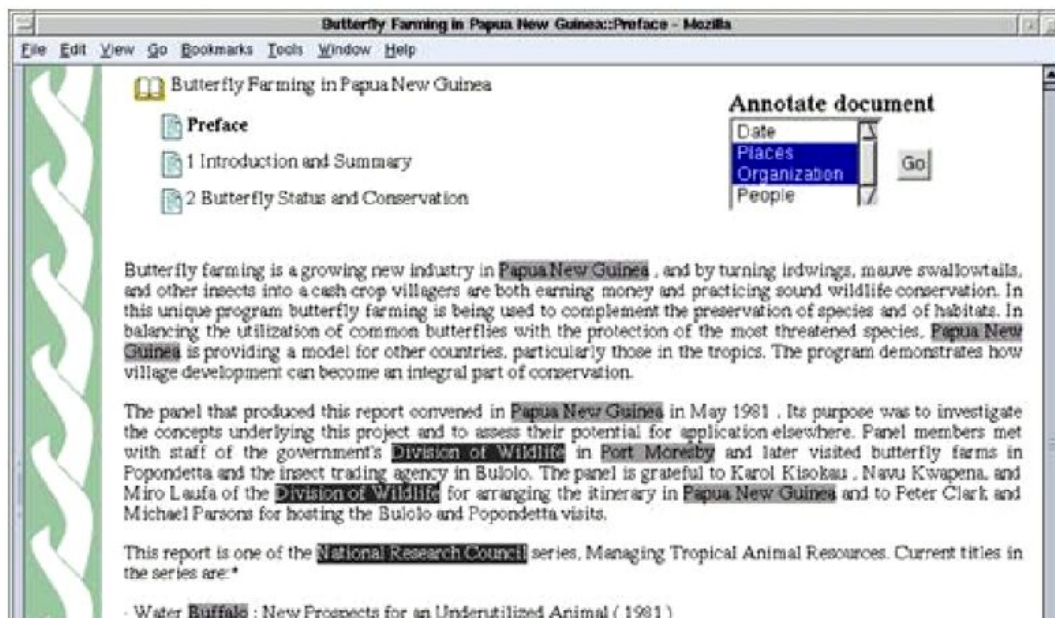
Butterfly Farming in Papua New Guinea::Preface - Mozilla

File Edit View Go Bookmarks Tools Window Help

Butterfly Farming in Papua New Guinea

Preface

1 Introduction and Summary

2 Butterfly Status and Conservation

Annotate document

Date
Places
Organization
People

Go

Butterfly farming is a growing new industry in Papua New Guinea , and by turning irdwings, mauve swallowtails, and other insects into a cash crop villagers are both earning money and practicing sound wildlife conservation. In this unique program butterfly farming is being used to complement the preservation of species and of habitats. In balancing the utilization of common butterflies with the protection of the most threatened species, Papua New Guinea is providing a model for other countries, particularly those in the tropics. The program demonstrates how village development can become an integral part of conservation.

The panel that produced this report convened in Papua New Guinea in May 1981 . Its purpose was to investigate the concepts underlying this project and to assess their potential for application elsewhere. Panel members met with staff of the government's Division of Wildlife in Port Moresby and later visited butterfly farms in Popondetta and the insect trading agency in Bulolo. The panel is grateful to Karol Kisokau , Navu Kwapena, and Miro Laufa of the Division of Wildlife for arranging the itinerary in Papua New Guinea and to Peter Clark and Michael Parsons for hosting the Bulolo and Popondetta visits.

This report is one of the National Research Council series, Managing Tropical Animal Resources. Current titles in the series are:*

· Water Buffalo : New Prospects for an Underutilized Animal ( 1981 )